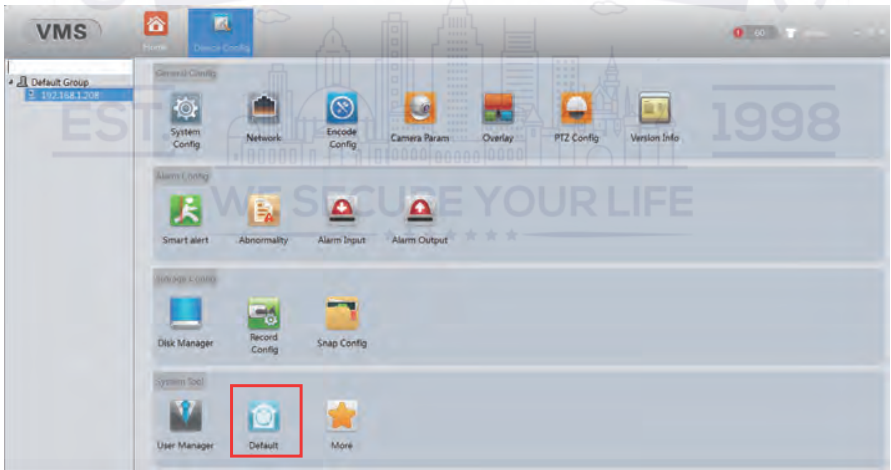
VMS

Home

Device Config

60

Default Group

192.168.1.208

General Config

System Config

Network

Encode Config

Camera Param

Overlay

PTZ Config

Version Info

EST

1998

Alarm Config

WE SECURE YOUR LIFE

Smart alert

Abnormality

Alarm Input

Alarm Output

Storage Config

Disk Manager

Record Config

Snap Config

System Tool

User Manager

Default

More